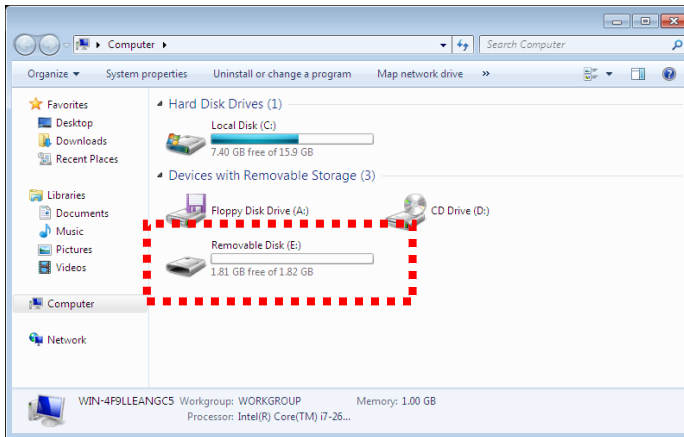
Computer ▸

Search Computer

Organize ▾ System properties Uninstall or change a program Map network drive »

Favorites
Desktop
Downloads
Recent Places

Libraries
Documents
Music
Pictures
Videos

Computer

Network

Hard Disk Drives (1)

Local Disk (C:)
7.40 GB free of 15.9 GB

Devices with Removable Storage (3)

Floppy Disk Drive (A:)

CD Drive (D:)

Removable Disk (E:)
1.81 GB free of 1.82 GB

WIN-4F9LLEANGC5 Workgroup: WORKGROUP Memory: 1.00 GB
Processor: Intel(R) Core(TM) i7-26...